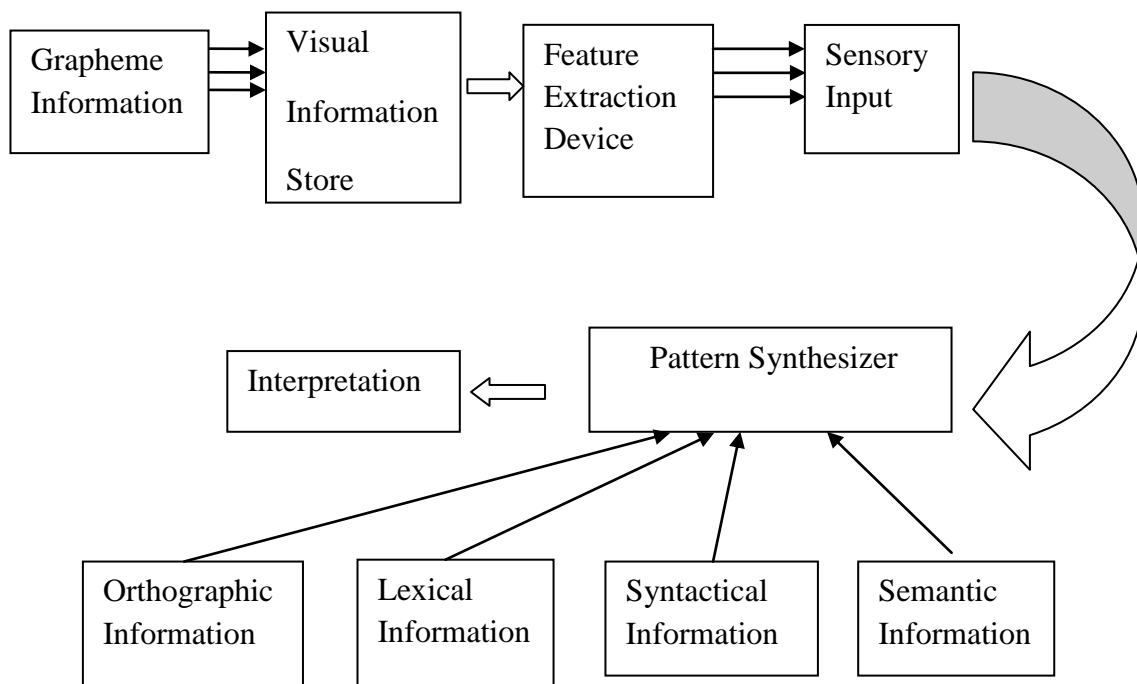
Grapheme Information

Visual Information Store

Feature Extraction Device

Sensory Input

Pattern Synthesizer

Interpretation

Orthographic Information

Lexical Information

Syntactical Information

Semantic Information